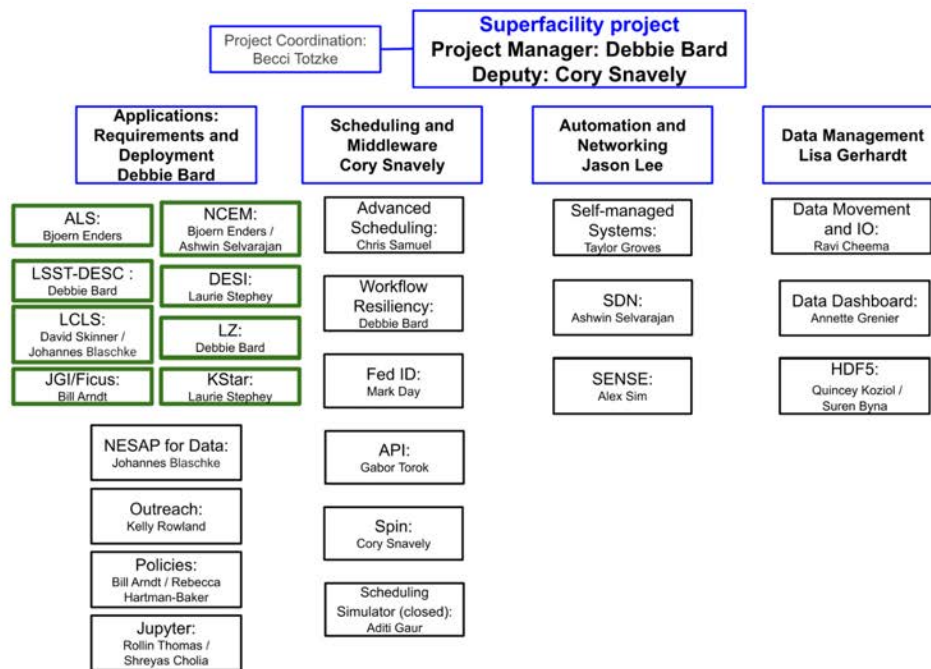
Project Coordination: Becci Totzke

Superfacility project
Project Manager: Debbie Bard
Deputy: Cory Snavely

Applications: Requirements and Deployment
Debbie Bard

ALS: Bjoern Enders

NCEM: Bjoern Enders / Ashwin Selvarajan

LSST-DESC : Debbie Bard

DESI: Laurie Stephey

LCLS: David Skinner / Johannes Blaschke

LZ: Debbie Bard

JGI/Ficus: Bill Arndt

KStar: Laurie Stephey

NESAP for Data: Johannes Blaschke

Outreach: Kelly Rowland

Policies: Bill Arndt / Rebecca Hartman-Baker

Jupyter: Rollin Thomas / Shreyas Cholia

Scheduling and Middleware
Cory Snavely

Advanced Scheduling: Chris Samuel

Workflow Resiliency: Debbie Bard

Fed ID: Mark Day

API: Gabor Torok

Spin: Cory Snavely

Scheduling Simulator (closed): Aditi Gaur

Automation and Networking
Jason Lee

Self-managed Systems: Taylor Groves

SDN: Ashwin Selvarajan

SENSE: Alex Sim

Data Management
Lisa Gerhardt

Data Movement and IO: Ravi Cheema

Data Dashboard: Annette Grenier

HDF5: Quincey Koziol / Suren Byna